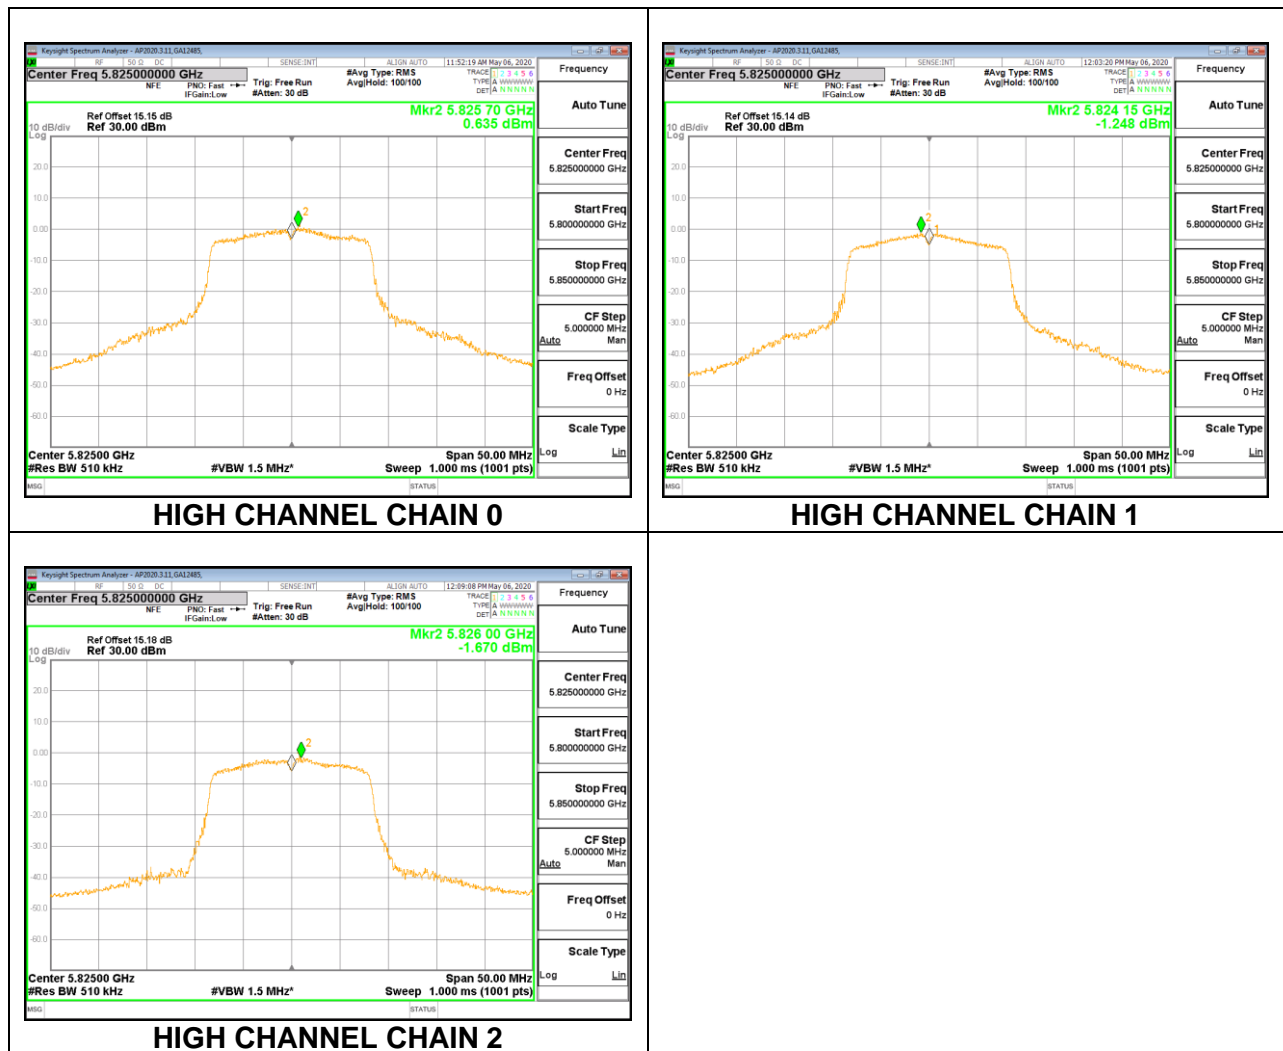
Keysight Spectrum Analyzer - AP2020.3.11_GA12485,
RF | 50 Ω DC | SENSE:INT | ALIGN AUTO | 11:52:19 AM May 06, 2020
Center Freq 5.825000000 GHz
NFE PNO: Fast IFGain:Low
Trig: Free Run
#Atten: 30 dB
#Avg Type: RMS
Avg|Hold: 100/100
TRACE 1 2 3 4 5 6
TYPE A WWWWW
DET A N N N N N
Frequency
Auto Tune
10 dB/div Log
Ref Offset 15.15 dB
Ref 30.00 dBm
Mkr2 5.825 70 GHz
0.635 dBm
20.0
10.0
0.00
-10.0
-20.0
-30.0
-40.0
-50.0
-60.0
2
Center Freq
5.825000000 GHz
Start Freq
5.800000000 GHz
Stop Freq
5.850000000 GHz
CF Step
5.000000 MHz
Auto Man
Freq Offset
0 Hz
Scale Type
Log Lin
Center 5.82500 GHz
#Res BW 510 kHz
#VBW 1.5 MHz*
Span 50.00 MHz
Sweep 1.000 ms (1001 pts)
MSG
STATUS
HIGH CHANNEL CHAIN 0

Keysight Spectrum Analyzer - AP2020.3.11_GA12485,
RF | 50 Ω DC | SENSE:INT | ALIGN AUTO | 12:03:20 PM May 06, 2020
Center Freq 5.825000000 GHz
NFE PNO: Fast IFGain:Low
Trig: Free Run
#Atten: 30 dB
#Avg Type: RMS
Avg|Hold: 100/100
TRACE 1 2 3 4 5 6
TYPE A WWWWW
DET A N N N N N
Frequency
Auto Tune
10 dB/div Log
Ref Offset 15.14 dB
Ref 30.00 dBm
Mkr2 5.824 15 GHz
-1.248 dBm
20.0
10.0
0.00
-10.0
-20.0
-30.0
-40.0
-50.0
-60.0
2
1
Center Freq
5.825000000 GHz
Start Freq
5.800000000 GHz
Stop Freq
5.850000000 GHz
CF Step
5.000000 MHz
Auto Man
Freq Offset
0 Hz
Scale Type
Log Lin
Center 5.82500 GHz
#Res BW 510 kHz
#VBW 1.5 MHz*
Span 50.00 MHz
Sweep 1.000 ms (1001 pts)
MSG
STATUS
HIGH CHANNEL CHAIN 1

Keysight Spectrum Analyzer - AP2020.3.11_GA12485,
RF | 50 Ω DC | SENSE:INT | ALIGN AUTO | 12:09:08 PM May 06, 2020
Center Freq 5.825000000 GHz
NFE PNO: Fast IFGain:Low
Trig: Free Run
#Atten: 30 dB
#Avg Type: RMS
Avg|Hold: 100/100
TRACE 1 2 3 4 5 6
TYPE A WWWWW
DET A N N N N N
Frequency
Auto Tune
10 dB/div Log
Ref Offset 15.18 dB
Ref 30.00 dBm
Mkr2 5.826 00 GHz
-1.670 dBm
20.0
10.0
0.00
-10.0
-20.0
-30.0
-40.0
-50.0
-60.0
2
Center Freq
5.825000000 GHz
Start Freq
5.800000000 GHz
Stop Freq
5.850000000 GHz
CF Step
5.000000 MHz
Auto Man
Freq Offset
0 Hz
Scale Type
Log Lin
Center 5.82500 GHz
#Res BW 510 kHz
#VBW 1.5 MHz*
Span 50.00 MHz
Sweep 1.000 ms (1001 pts)
MSG
STATUS
HIGH CHANNEL CHAIN 2